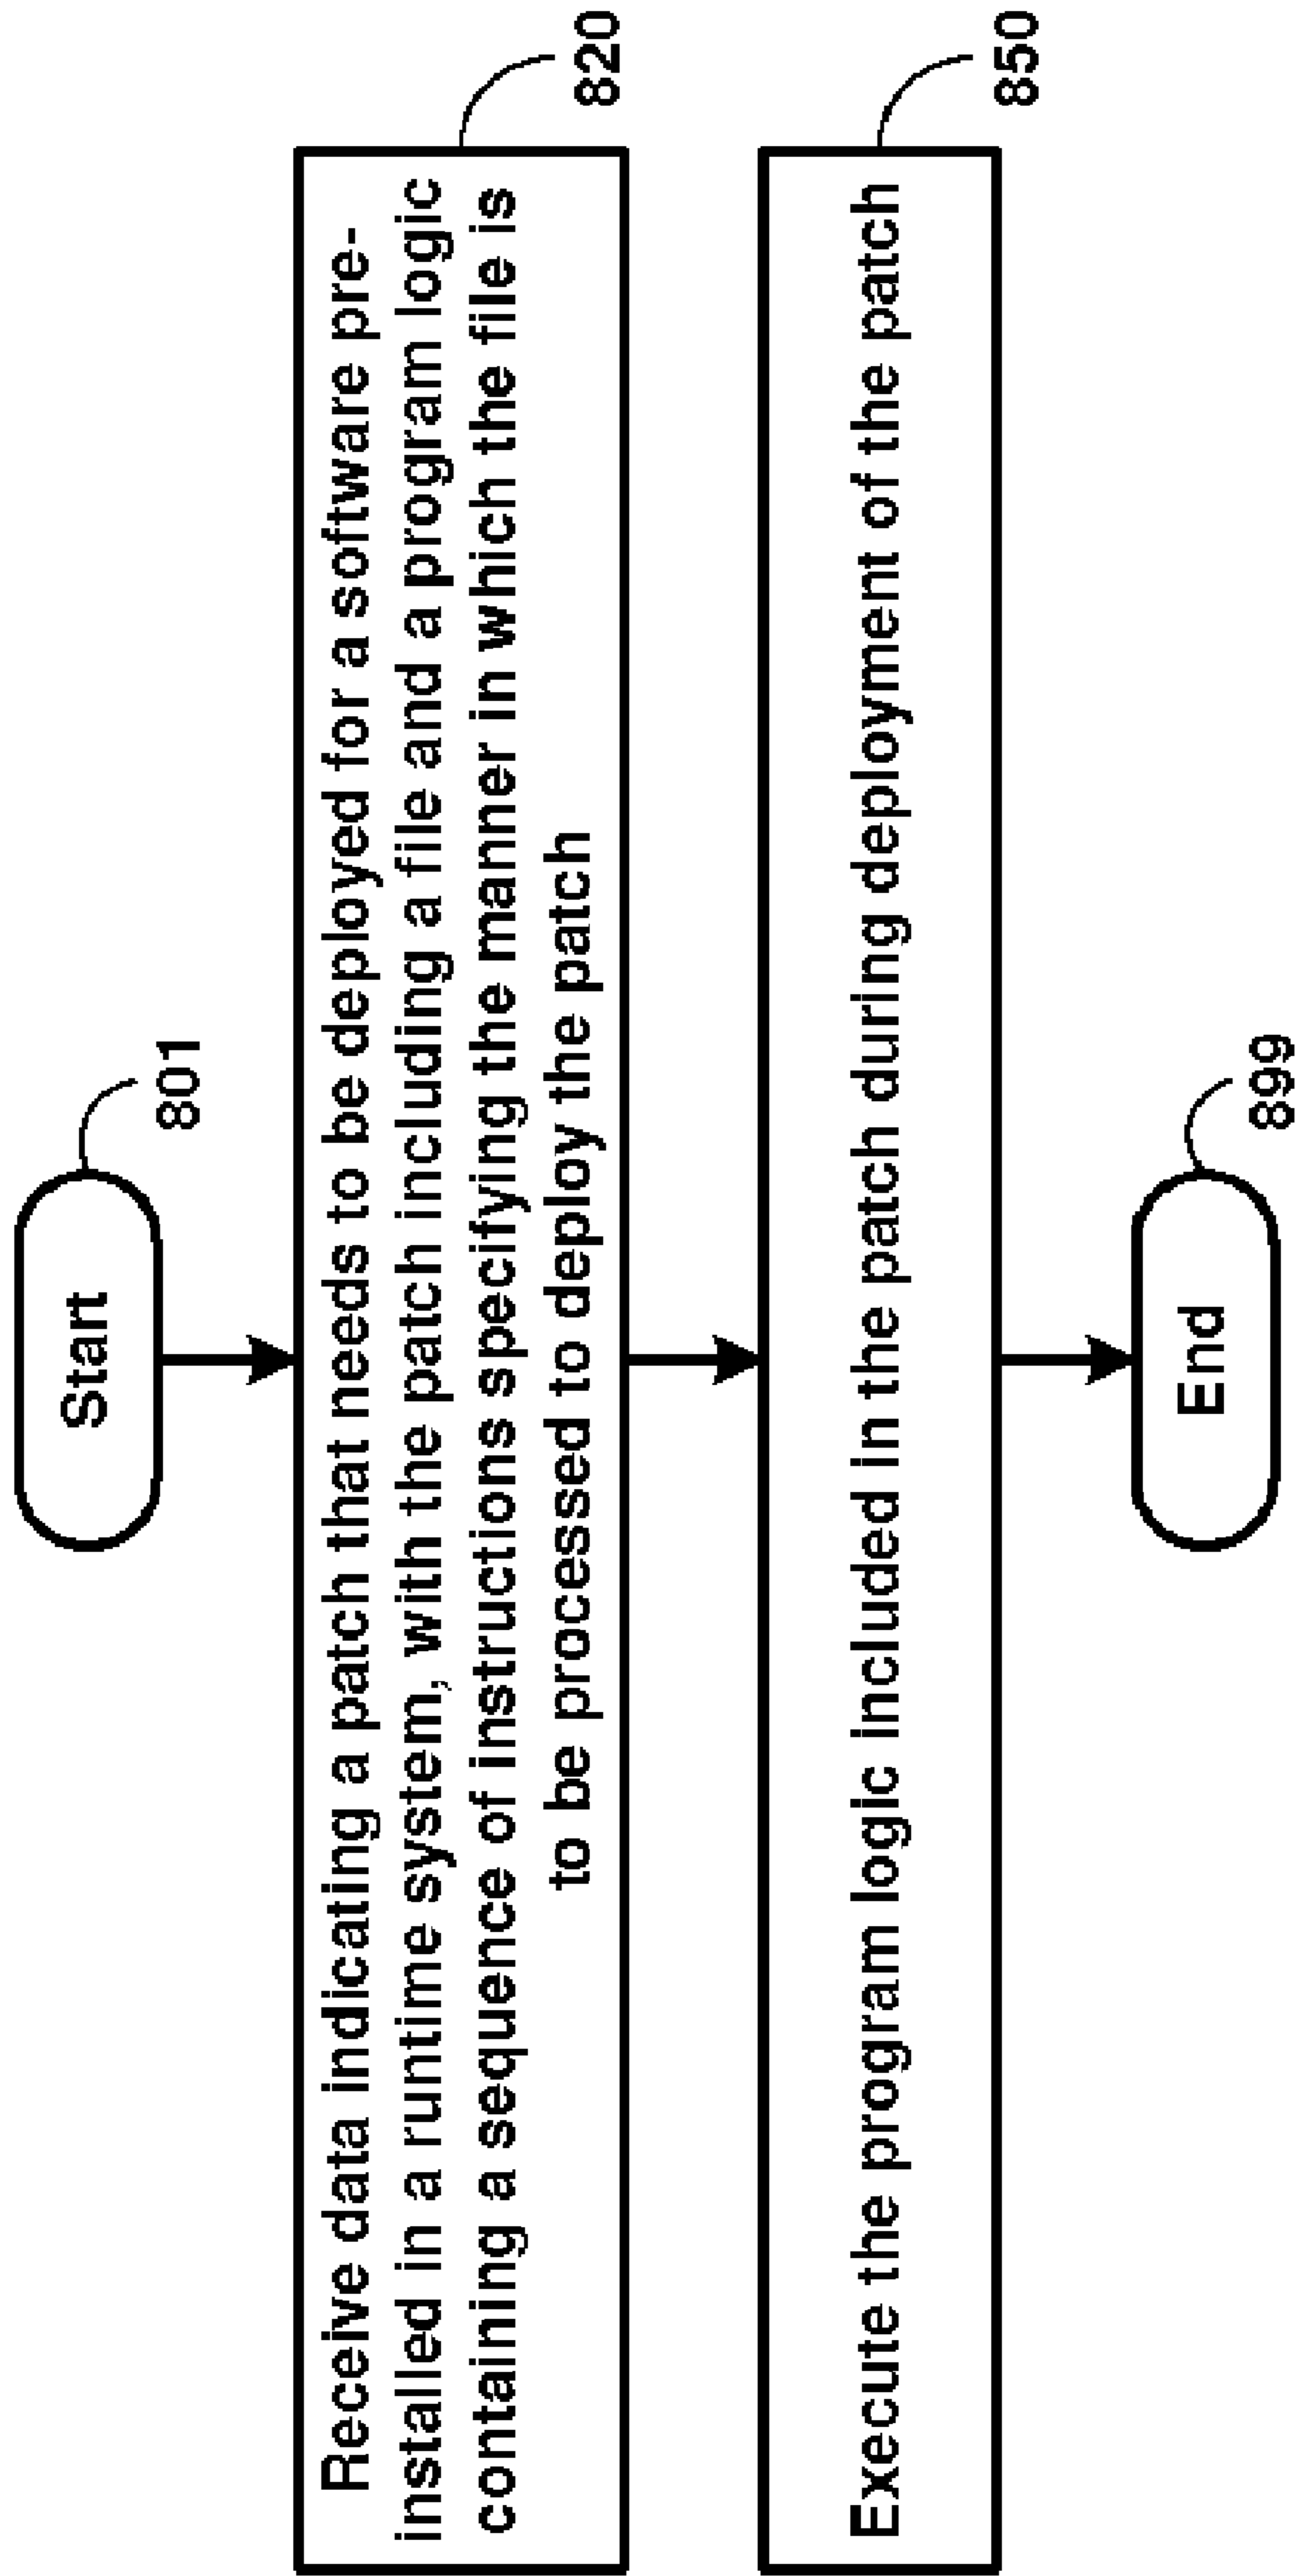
Start

801

Receive data indicating a patch that needs to be deployed for a software preinstalled in a runtime systm, with the patch including a file and a program logic containing a sequence of instructions specifying the manner in which the file is to be processed to deploy the patch

820

Execute the program logic included in the patch during deployment of the patch

850

End

899